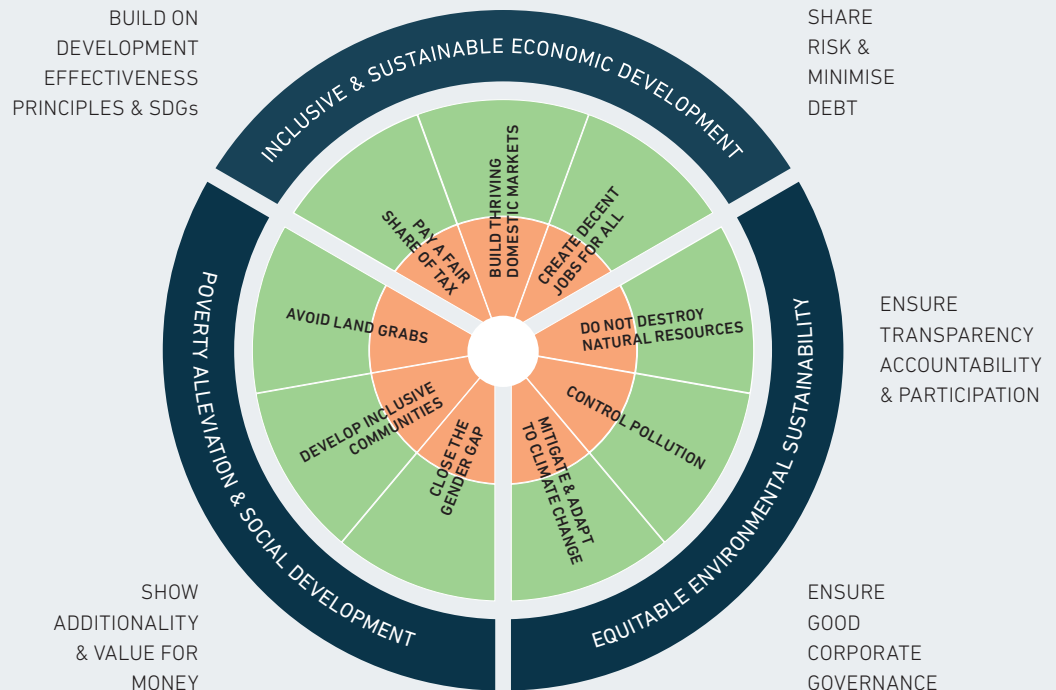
BUILD ON DEVELOPMENT EFFECTIVENESS PRINCIPLES & SDGs

SHARE RISK & MINIMISE DEBT

INCLUSIVE & SUSTAINABLE ECONOMIC DEVELOPMENT

PAY A FAIR SHARE OF TAX

BUILD THRIVING DOMESTIC MARKETS

CREATE DECENT JOBS FOR ALL

AVOID LAND GRABS

DO NOT DESTROY NATURAL RESOURCES

DEVELOP INCLUSIVE COMMUNITIES

CLOSE THE GENDER GAP

MITIGATE & ADAPT TO CLIMATE CHANGE

CONTROL POLLUTION

POVERTY ALLEVIATION & SOCIAL DEVELOPMENT

EQUITABLE ENVIRONMENTAL SUSTAINABILITY

ENSURE TRANSPARENCY ACCOUNTABILITY & PARTICIPATION

SHOW ADDITIONALITY & VALUE FOR MONEY

ENSURE GOOD CORPORATE GOVERNANCE